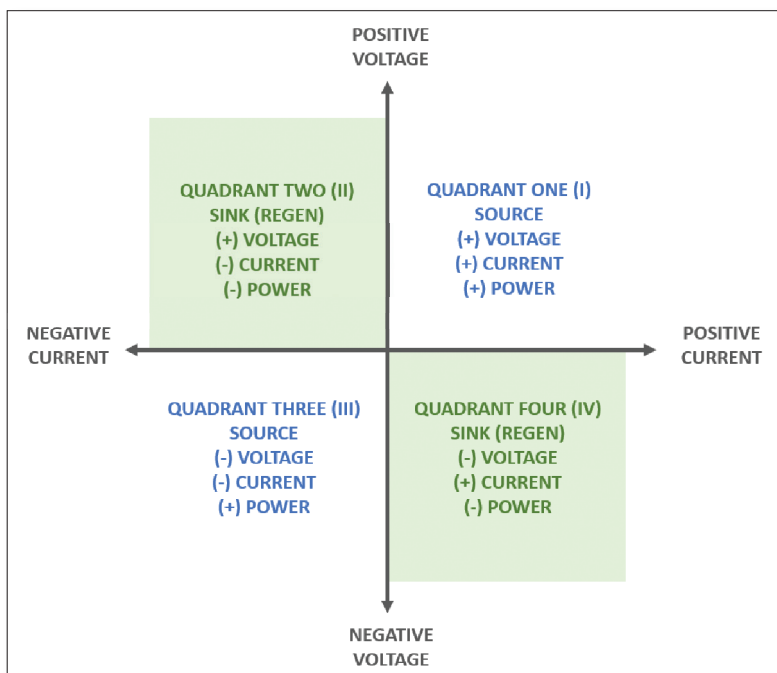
POSITIVE
VOLTAGE

QUADRANT TWO (II)
SINK (REGEN)
(+) VOLTAGE
(-) CURRENT
(-) POWER

QUADRANT ONE (I)
SOURCE
(+) VOLTAGE
(+) CURRENT
(+) POWER

NEGATIVE
CURRENT

POSITIVE
CURRENT

QUADRANT THREE (III)
SOURCE
(-) VOLTAGE
(-) CURRENT
(+) POWER

QUADRANT FOUR (IV)
SINK (REGEN)
(-) VOLTAGE
(+) CURRENT
(-) POWER

NEGATIVE
VOLTAGE